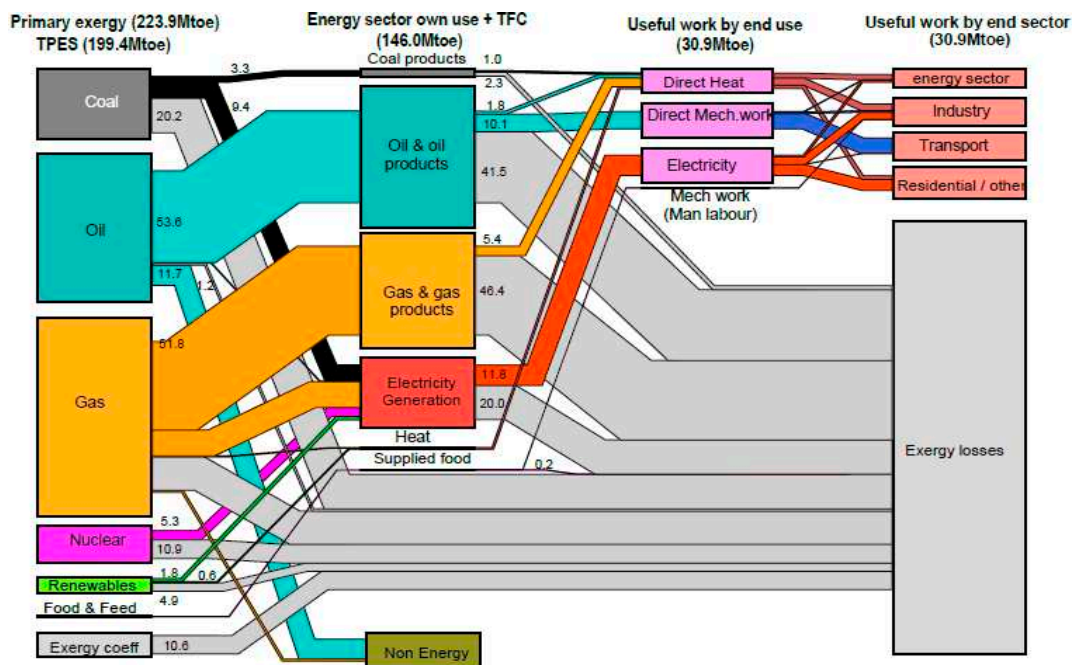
Primary exergy (223.9Mtoe)
TPES (199.4Mtoe)

Energy sector own use + TFC
(146.0Mtoe)

Useful work by end use
(30.9Mtoe)

Useful work by end sector
(30.9Mtoe)

Coal
20.2
3.3
9.4
Coal products
1.0
2.3
1.8
10.1
Oil & oil products
41.5
Oil
53.6
11.7
1.2
Gas & gas products
5.4
46.4
Gas
51.8
Electricity Generation
11.8
20.0
Heat
Supplied food
0.2
Nuclear
5.3
10.9
Renewables
1.8
0.6
Food & Feed
4.9
Exergy coeff
10.6
Non Energy
Direct Heat
Direct Mech.work
Electricity
Mech work
(Man labour)
energy sector
Industry
Transport
Residential / other
Exergy losses